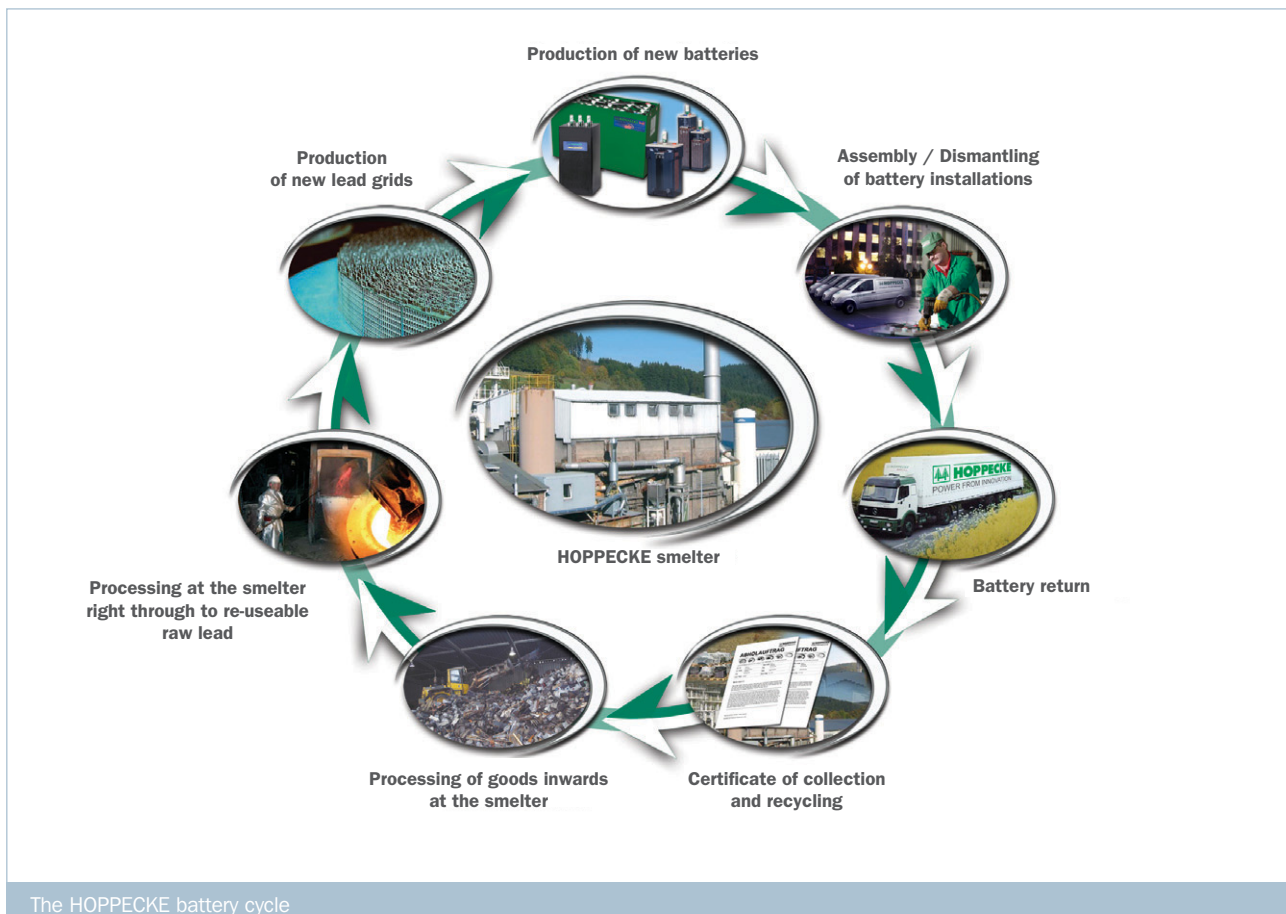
Production of new batteries

Assembly / Dismantling of battery installations

HOPPECKE
POWER FROM INNOVATION

Battery return

ABHOLAUFTRAG

Certificate of collection and recycling

Processing of goods inwards at the smelter

Processing at the smelter right through to re-useable raw lead

Production of new lead grids

HOPPECKE smelter

The HOPPECKE battery cycle